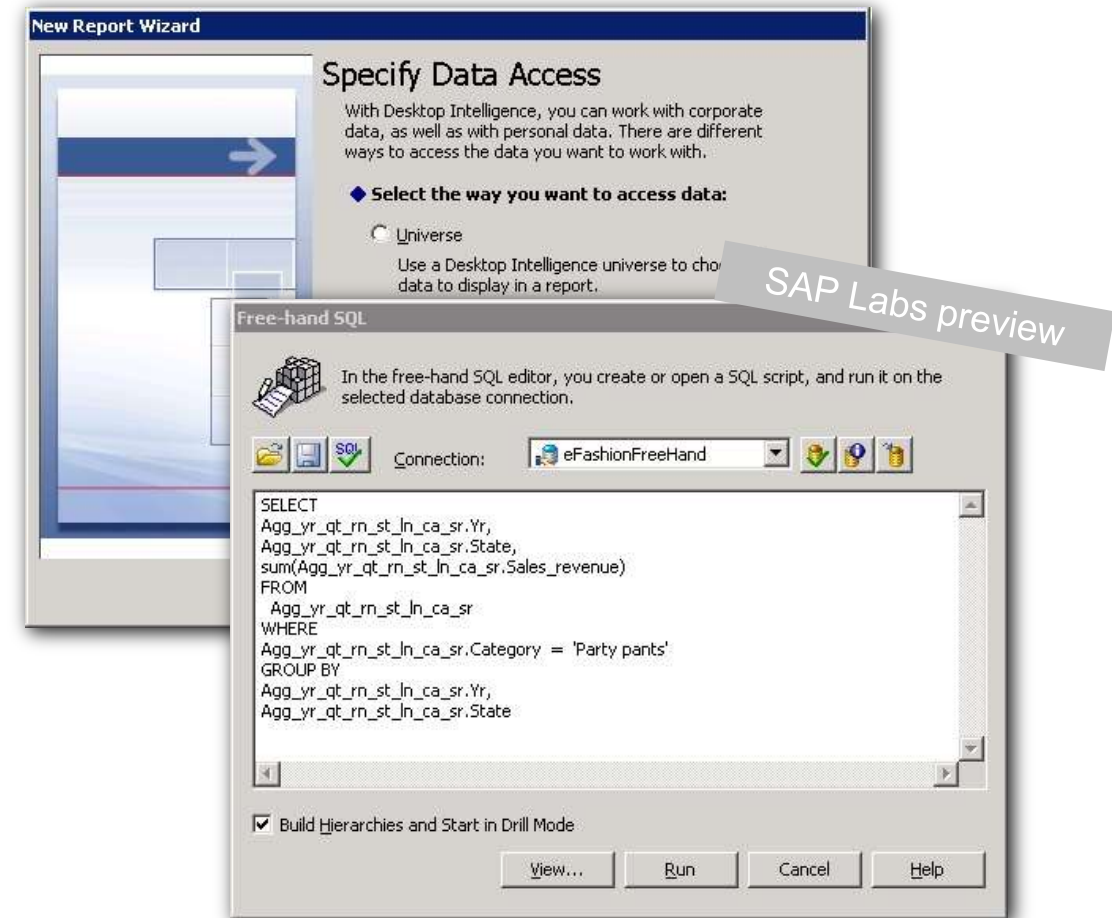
New Report Wizard

Specify Data Access

With Desktop Intelligence, you can work with corporate data, as well as with personal data. There are different ways to access the data you want to work with.

◆ Select the way you want to access data:

Universe

Use a Desktop Intelligence universe to cho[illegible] data to display in a report.

SAP Labs preview

Free-hand SQL

In the free-hand SQL editor, you create or open a SQL script, and run it on the selected database connection.

Connection: eFashionFreeHand

SELECT
Agg_yr_qt_rn_st_ln_ca_sr.Yr,
Agg_yr_qt_rn_st_ln_ca_sr.State,
sum(Agg_yr_qt_rn_st_ln_ca_sr.Sales_revenue)
FROM
Agg_yr_qt_rn_st_ln_ca_sr
WHERE
Agg_yr_qt_rn_st_ln_ca_sr.Category = 'Party pants'
GROUP BY
Agg_yr_qt_rn_st_ln_ca_sr.Yr,
Agg_yr_qt_rn_st_ln_ca_sr.State

Build Hierarchies and Start in Drill Mode

View... Run Cancel Help